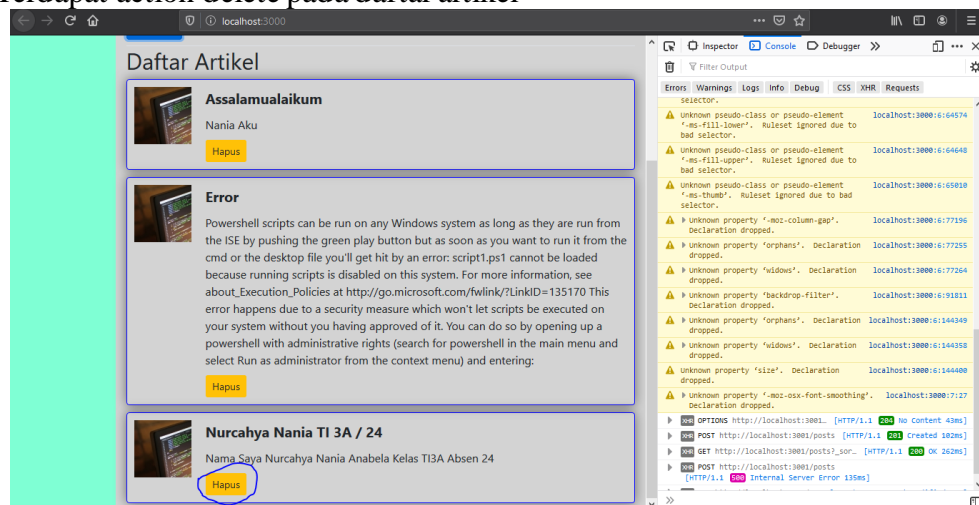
Terdapat action delete pada daftar artikel

localhost:3000

Daftar Artikel

Assalamualaikum

Nania Aku

Hapus

Error

Powershell scripts can be run on any Windows system as long as they are run from the ISE by pushing the green play button but as soon as you want to run it from the cmd or the desktop file you'll get hit by an error: script1.ps1 cannot be loaded because running scripts is disabled on this system. For more information, see about_Execution_Policies at http://go.microsoft.com/fwlink/?LinkID=135170 This error happens due to a security measure which won't let scripts be executed on your system without you having approved of it. You can do so by opening up a powershell with administrative rights (search for powershell in the main menu and select Run as administrator from the context menu) and entering:

Hapus

Nurcahya Nania TI 3A / 24

Nama Saya Nurcahya Nania Anabela Kelas TI3A Absen 24

Hapus

Inspector Console Debugger

Filter Output

Errors Warnings Logs Info Debug CSS XHR Requests

selector.

Unknown pseudo-class or pseudo-element '-ms-fill-lower'. Ruleset ignored due to bad selector. localhost:3000:6:64574

Unknown pseudo-class or pseudo-element '-ms-fill-upper'. Ruleset ignored due to bad selector. localhost:3000:6:64648

Unknown pseudo-class or pseudo-element '-ms-thumb'. Ruleset ignored due to bad selector. localhost:3000:6:65010

Unknown property '-moz-column-gap'. Declaration dropped. localhost:3000:6:77196

Unknown property 'orphans'. Declaration dropped. localhost:3000:6:77255

Unknown property 'widows'. Declaration dropped. localhost:3000:6:77264

Unknown property 'backdrop-filter'. Declaration dropped. localhost:3000:6:91811

Unknown property 'orphans'. Declaration dropped. localhost:3000:6:144349

Unknown property 'widows'. Declaration dropped. localhost:3000:6:144358

Unknown property 'size'. Declaration dropped. localhost:3000:6:144400

Unknown property '-moz-osx-font-smoothing'. Declaration dropped. localhost:3000:7:27

XHR OPTIONS http://localhost:3001... [HTTP/1.1 204 No Content 43ms]

XHR POST http://localhost:3001/posts [HTTP/1.1 201 Created 102ms]

XHR GET http://localhost:3001/posts?_sor... [HTTP/1.1 200 OK 262ms]

XHR POST http://localhost:3001/posts [HTTP/1.1 500 Internal Server Error 135ms]